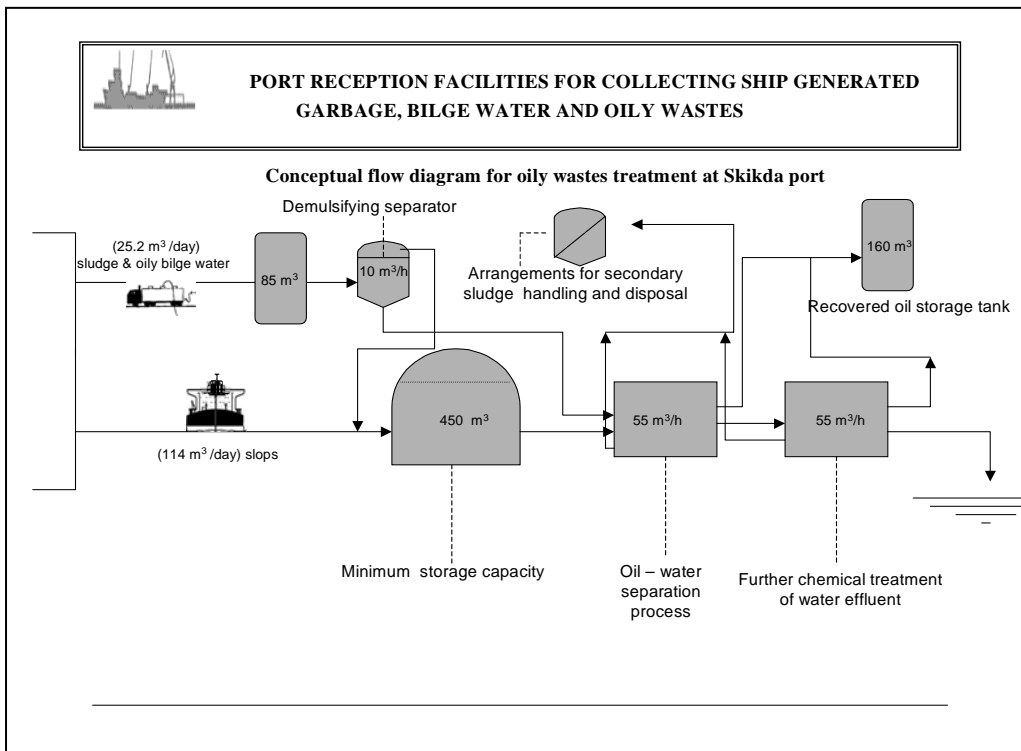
PORT RECEPTION FACILITIES FOR COLLECTING SHIP GENERATED GARBAGE, BILGE WATER AND OILY WASTES

Conceptual flow diagram for oily wastes treatment at Skikda port

Demulsifying separator

(25.2 m$^3$ /day) sludge & oily bilge water

85 m$^3$

10 m$^3$/h

Arrangements for secondary sludge handling and disposal

160 m$^3$

Recovered oil storage tank

450 m$^3$

55 m$^3$/h

55 m$^3$/h

(114 m$^3$ /day) slops

Minimum storage capacity

Oil – water separation process

Further chemical treatment of water effluent